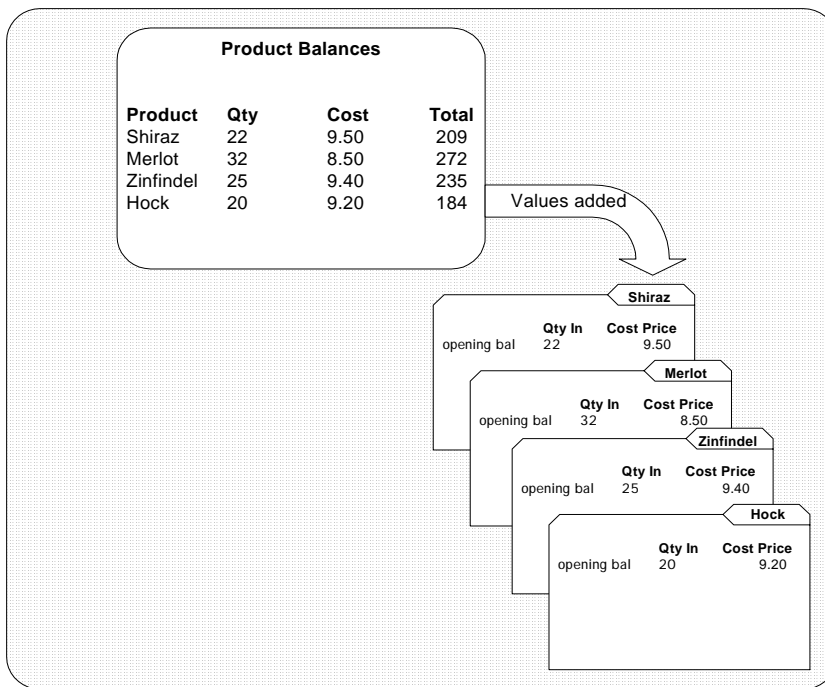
Product Balances

| Product | Qty | Cost | Total |
|---|---|---|---|
| Shiraz | 22 | 9.50 | 209 |
| Merlot | 32 | 8.50 | 272 |
| Zinfindel | 25 | 9.40 | 235 |
| Hock | 20 | 9.20 | 184 |

Values added

Shiraz
Qty In Cost Price
opening bal 22 9.50

Merlot
Qty In Cost Price
opening bal 32 8.50

Zinfindel
Qty In Cost Price
opening bal 25 9.40

Hock
Qty In Cost Price
opening bal 20 9.20